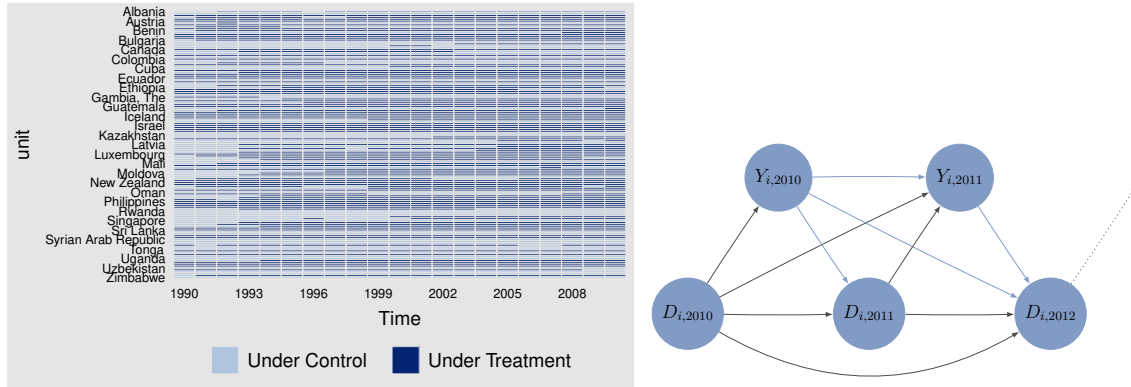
unit

Albania
Austria
Benin
Bulgaria
Canada
Colombia
Cuba
Ecuador
Ethiopia
Gambia, The
Guatemala
Iceland
Israel
Kazakhstan
Latvia
Luxembourg
Mali
Moldova
New Zealand
Oman
Philippines
Rwanda
Singapore
Sri Lanka
Syrian Arab Republic
Tonga
Uganda
Uzbekistan
Zimbabwe

1990 1993 1996 1999 2002 2005 2008

Time

Under Control
Under Treatment

$Y_{i,2010}$
$Y_{i,2011}$
$D_{i,2010}$
$D_{i,2011}$
$D_{i,2012}$